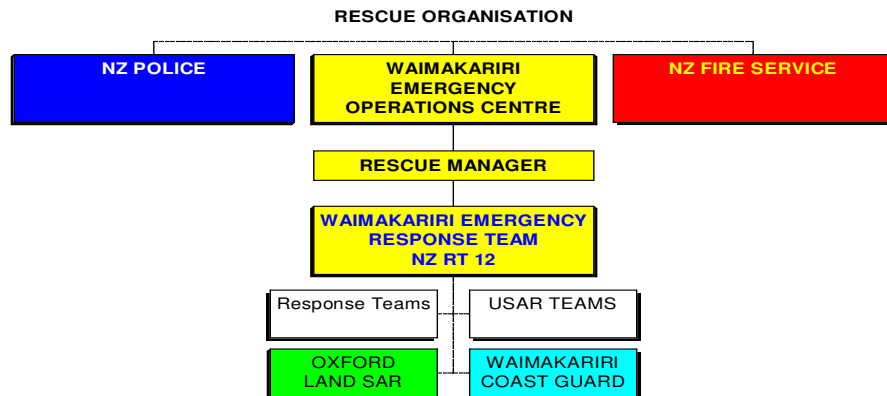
RESCUE ORGANISATION

NZ POLICE

WAIMAKARIRI EMERGENCY OPERATIONS CENTRE

NZ FIRE SERVICE

RESCUE MANAGER

WAIMAKARIRI EMERGENCY RESPONSE TEAM NZ RT 12

Response Teams

USAR TEAMS

OXFORD LAND SAR

WAIMAKARIRI COAST GUARD